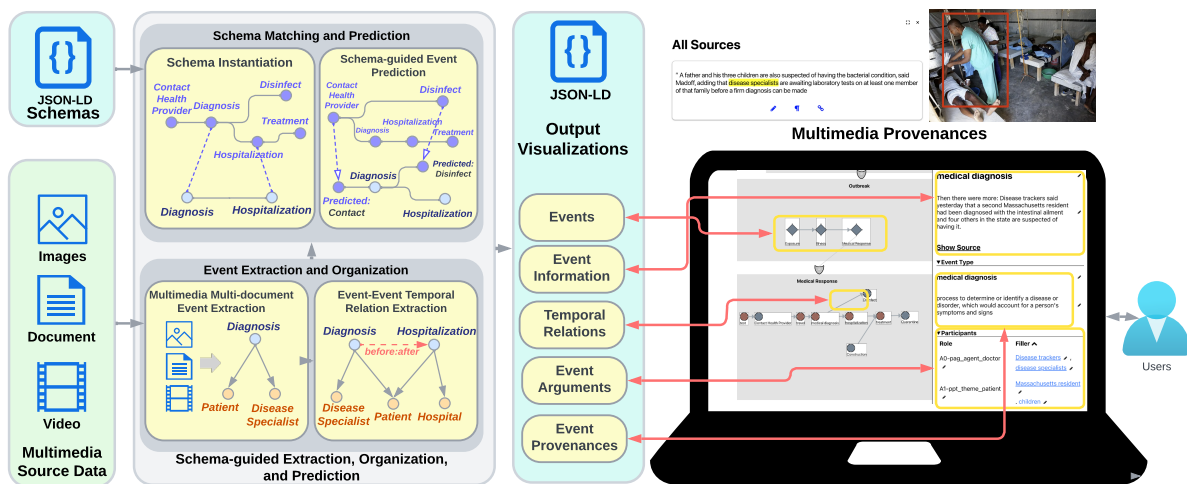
JSON-LD Schemas

Images

Document

Video

Multimedia Source Data

Schema Matching and Prediction

Schema Instantiation

Contact Health Provider

Diagnosis

Disinfect

Treatment

Hospitalization

Diagnosis

Hospitalization

Schema-guided Event Prediction

Contact Health Provider

Disinfect

Diagnosis

Hospitalization

Treatment

Diagnosis

Predicted: Disinfect

Predicted: Contact

Hospitalization

Event Extraction and Organization

Multimedia Multi-document Event Extraction

Diagnosis

Patient

Disease Specialist

Event-Event Temporal Relation Extraction

Diagnosis

Hospitalization

before:after

Disease Specialist

Patient

Hospital

Schema-guided Extraction, Organization, and Prediction

JSON-LD

Output Visualizations

Events

Event Information

Temporal Relations

Event Arguments

Event Provenances

All Sources

" A father and his three children are also suspected of having the bacterial condition, said Madoff, adding that disease specialists are awaiting laboratory tests on at least one member of that family before a firm diagnosis can be made

Multimedia Provenances

Outbreak

Contact

Illness

Medical Response

Medical Response

medical diagnosis

Then there were more: Disease trackers said yesterday that a second Massachusetts resident had been diagnosed with the intestinal ailment and four others in the state are suspected of having it.

Show Source

Event Type

medical diagnosis

process to determine or identify a disease or disorder, which would account for a person's symptoms and signs

Participants

Role

Filler

A0-pag_agent_doctor

Disease trackers

disease specialists

A1-ppt_theme_patient

Massachusetts resident

children

Users